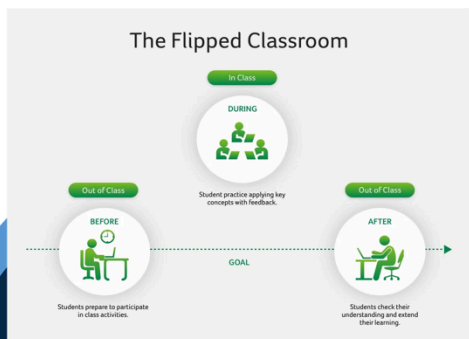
The Flipped Classroom

In Class

DURING

Student practice applying key concepts with feedback.

Out of Class

BEFORE

Students prepare to participate in class activities.

GOAL

Out of Class

AFTER

Students check their understanding and extend their learning.